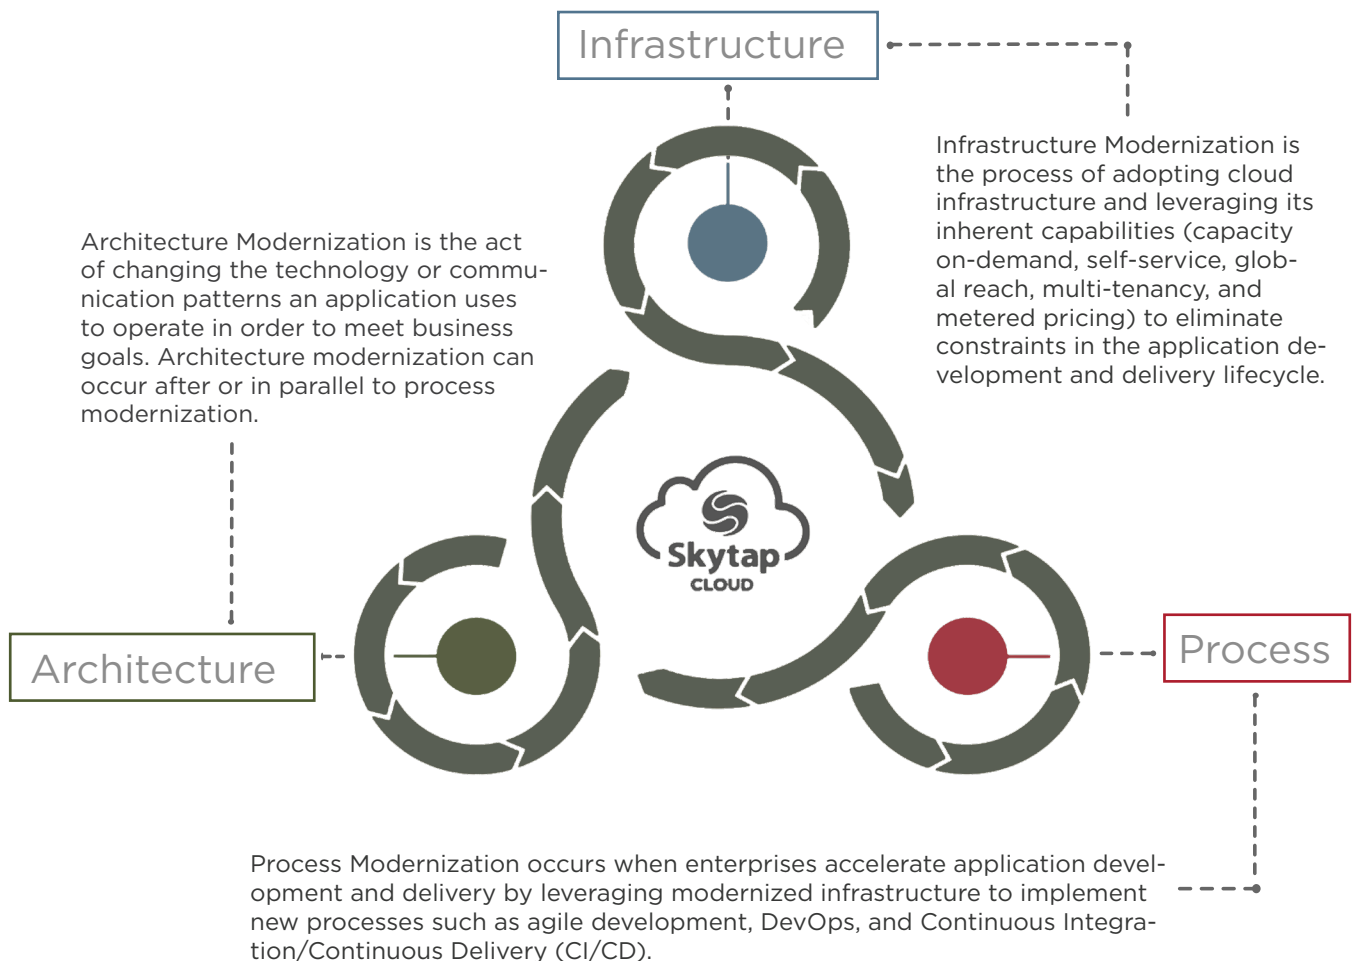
Infrastructure

Infrastructure Modernization is the process of adopting cloud infrastructure and leveraging its inherent capabilities (capacity on-demand, self-service, global reach, multi-tenancy, and metered pricing) to eliminate constraints in the application development and delivery lifecycle.

Architecture Modernization is the act of changing the technology or communication patterns an application uses to operate in order to meet business goals. Architecture modernization can occur after or in parallel to process modernization.

Skytap CLOUD

Architecture

Process

Process Modernization occurs when enterprises accelerate application development and delivery by leveraging modernized infrastructure to implement new processes such as agile development, DevOps, and Continuous Integration/Continuous Delivery (CI/CD).